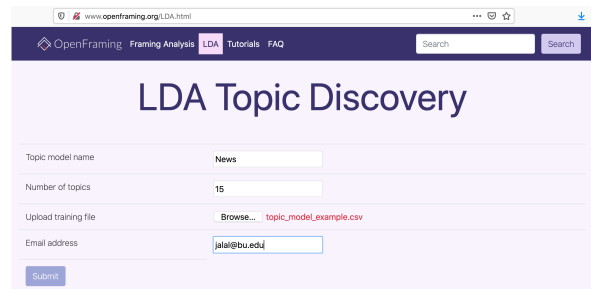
www.openframing.org/LDA.html

OpenFraming Framing Analysis LDA Tutorials FAQ Search Search

LDA Topic Discovery

| | |
|---|---|
| Topic model name | News |
| Number of topics | 15 |
| Upload training file | Browse... topic_model_example.csv |
| Email address | jalal@bu.edu |

Submit